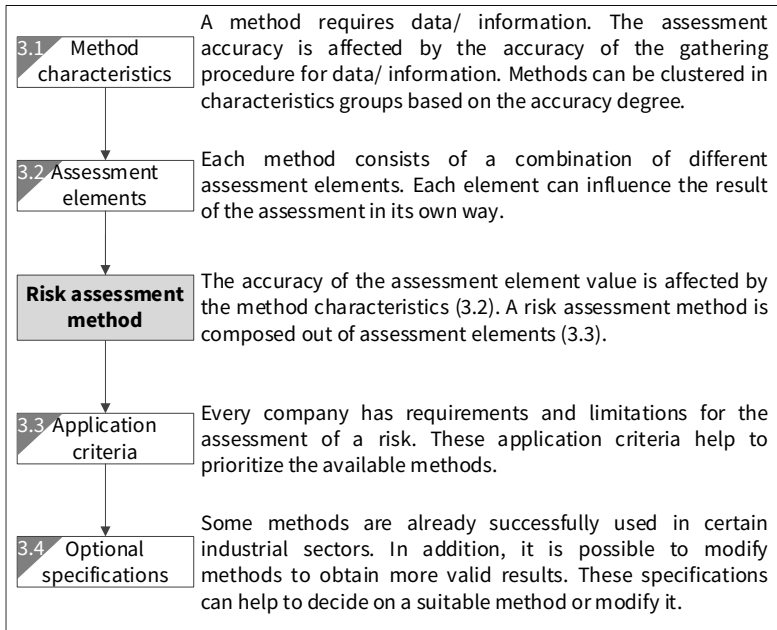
3.1 Method characteristics

A method requires data/ information. The assessment accuracy is affected by the accuracy of the gathering procedure for data/ information. Methods can be clustered in characteristics groups based on the accuracy degree.

3.2 Assessment elements

Each method consists of a combination of different assessment elements. Each element can influence the result of the assessment in its own way.

Risk assessment method

The accuracy of the assessment element value is affected by the method characteristics (3.2). A risk assessment method is composed out of assessment elements (3.3).

3.3 Application criteria

Every company has requirements and limitations for the assessment of a risk. These application criteria help to prioritize the available methods.

3.4 Optional specifications

Some methods are already successfully used in certain industrial sectors. In addition, it is possible to modify methods to obtain more valid results. These specifications can help to decide on a suitable method or modify it.